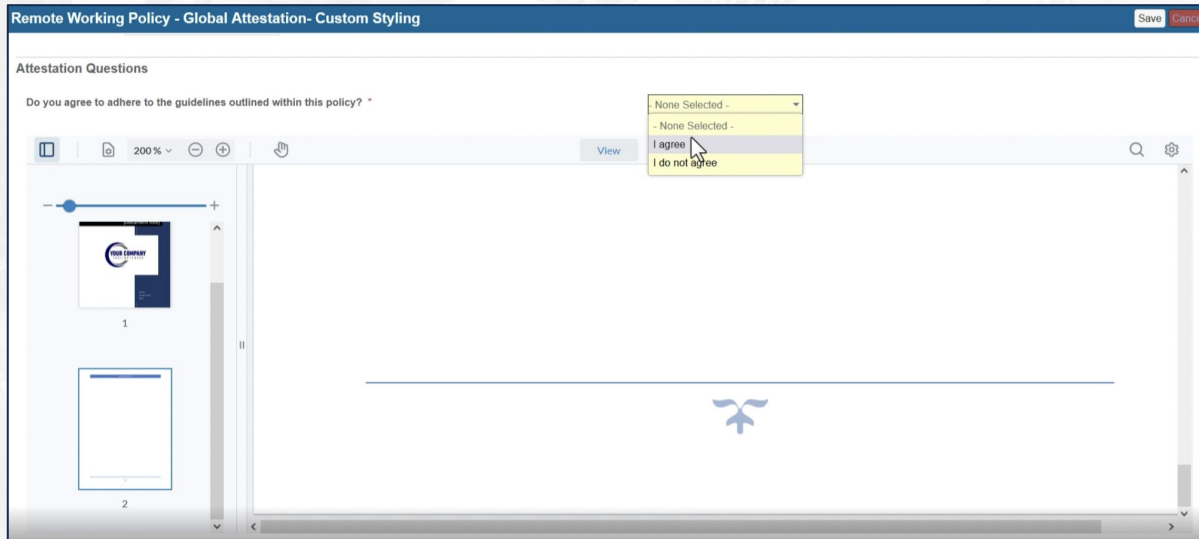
Remote Working Policy - Global Attestation- Custom Styling

Save Cance

Attestation Questions

Do you agree to adhere to the guidelines outlined within this policy? *

- None Selected -

- None Selected -

I agree

I do not agree

200 %

View

YOUR COMPANY

1

2